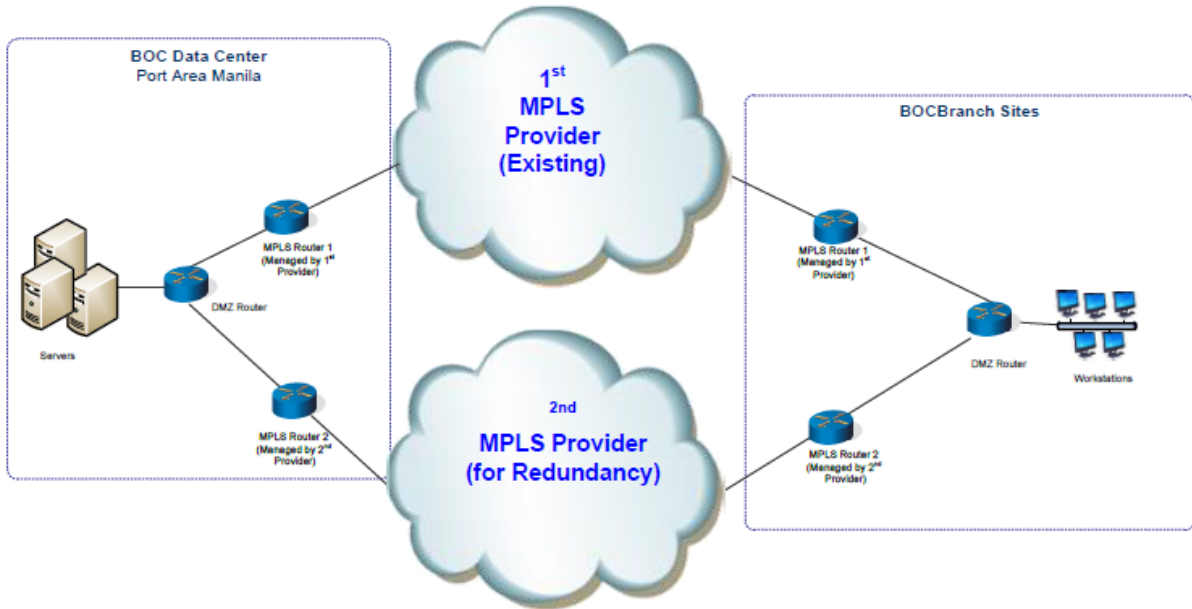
BOC Data Center
Port Area Manila

$1^{st}$
MPLS
Provider
(Existing)

BOCBranch Sites

Servers

DMZ Router

MPLS Router 1
(Meneged by $1^{st}$ Provider)

MPLS Router 2
(Meneged by $2^{nd}$ Provider)

2nd
MPLS Provider
(for Redundancy)

MPLS Router 1
(Meneged by $1^{st}$ Provider)

MPLS Router 2
(Meneged by $2^{nd}$ Provider)

DMZ Router

Workstations